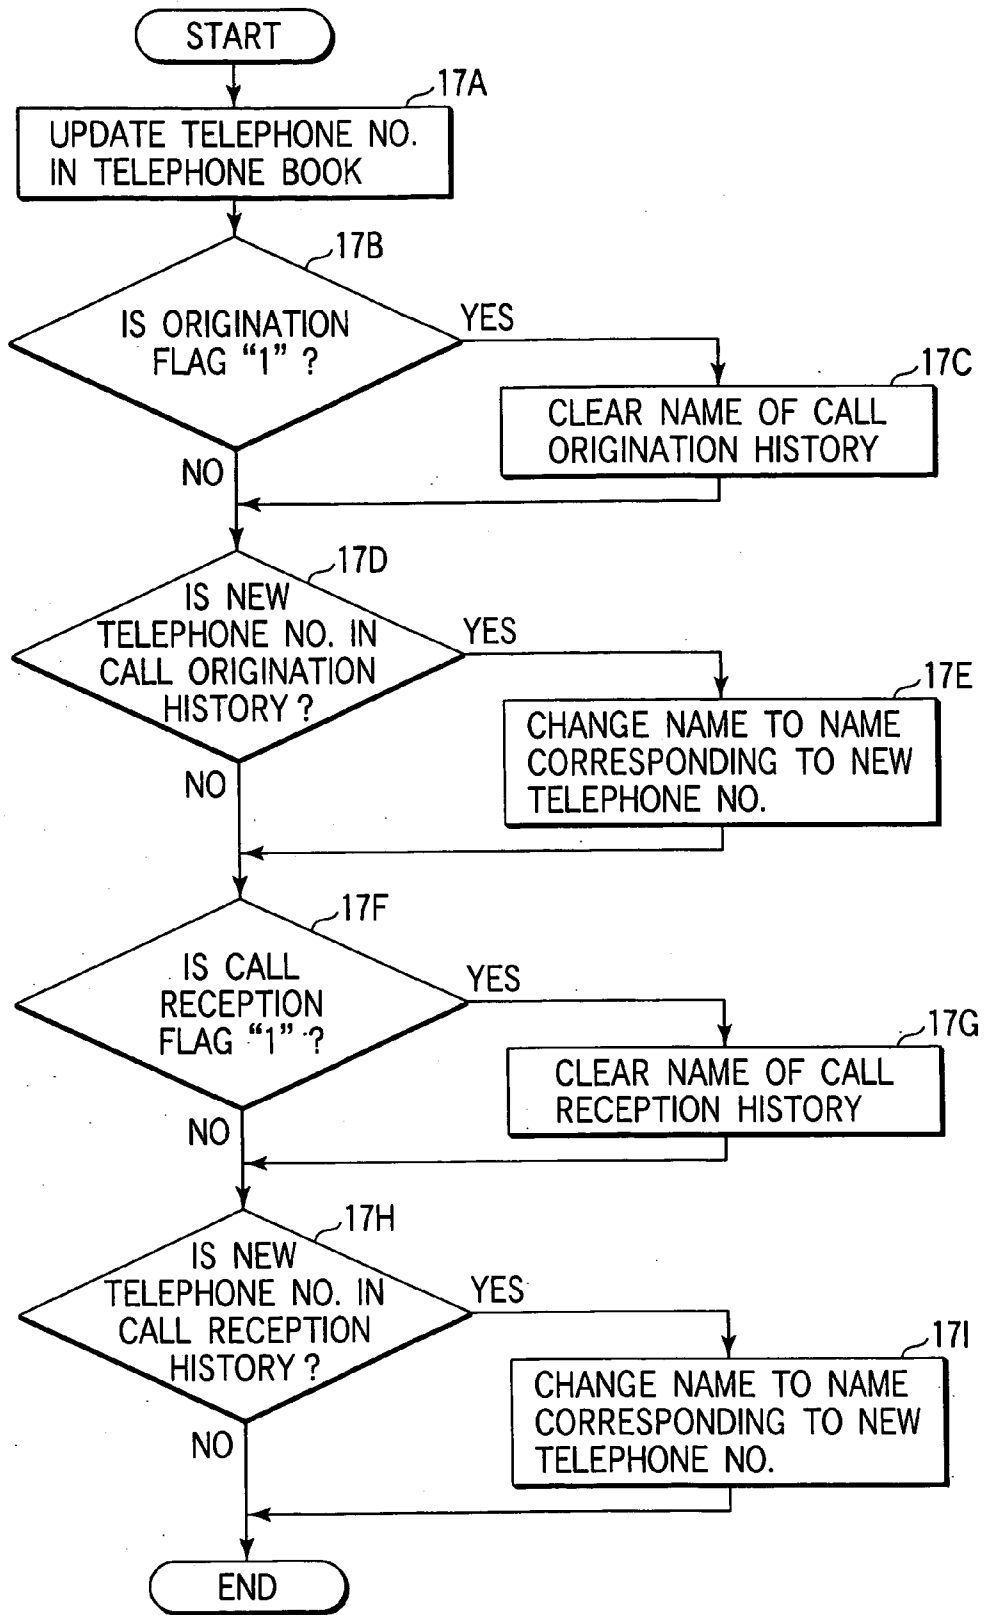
START

17A

UPDATE TELEPHONE NO. IN TELEPHONE BOOK

17B

IS ORIGINATION FLAG “1” ?

YES

17C

CLEAR NAME OF CALL ORIGINATION HISTORY

NO

17D

IS NEW TELEPHONE NO. IN CALL ORIGINATION HISTORY ?

YES

17E

CHANGE NAME TO NAME CORRESPONDING TO NEW TELEPHONE NO.

NO

17F

IS CALL RECEPTION FLAG “1” ?

YES

17G

CLEAR NAME OF CALL RECEPTION HISTORY

NO

17H

IS NEW TELEPHONE NO. IN CALL RECEPTION HISTORY ?

YES

17I

CHANGE NAME TO NAME CORRESPONDING TO NEW TELEPHONE NO.

NO

END